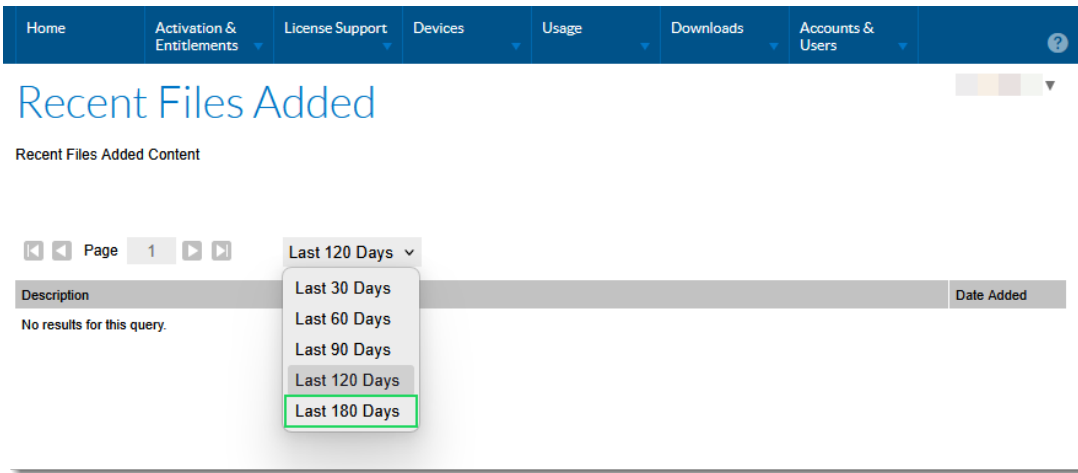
Home | Activation & Entitlements | License Support | Devices | Usage | Downloads | Accounts & Users

Recent Files Added

Recent Files Added Content

Page 1

Last 120 Days

Last 30 Days
Last 60 Days
Last 90 Days
Last 120 Days
Last 180 Days

| Description | Date Added |
|---|---|
| No results for this query. | |